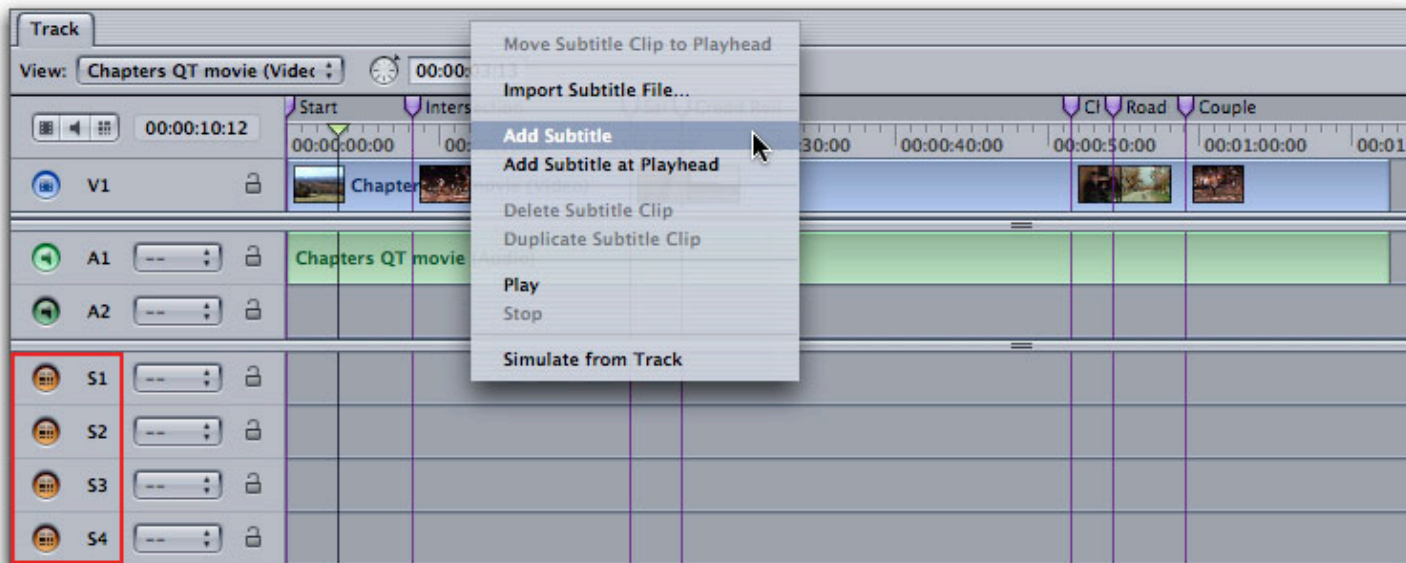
Track

View: Chapters QT movie (Videc

00:00

00:00:10:12

Start

Inters

Cl

Road

Couple

00:00:00:00

00:

:30:00

00:00:40:00

00:00:50:00

00:01:00:00

00:01

V1

Chapter

A1

--

Chapters QT movie

A2

--

S1

--

S2

--

S3

--

S4

--

Move Subtitle Clip to Playhead

Import Subtitle File...

Add Subtitle

Add Subtitle at Playhead

Delete Subtitle Clip

Duplicate Subtitle Clip

Play

Stop

Simulate from Track